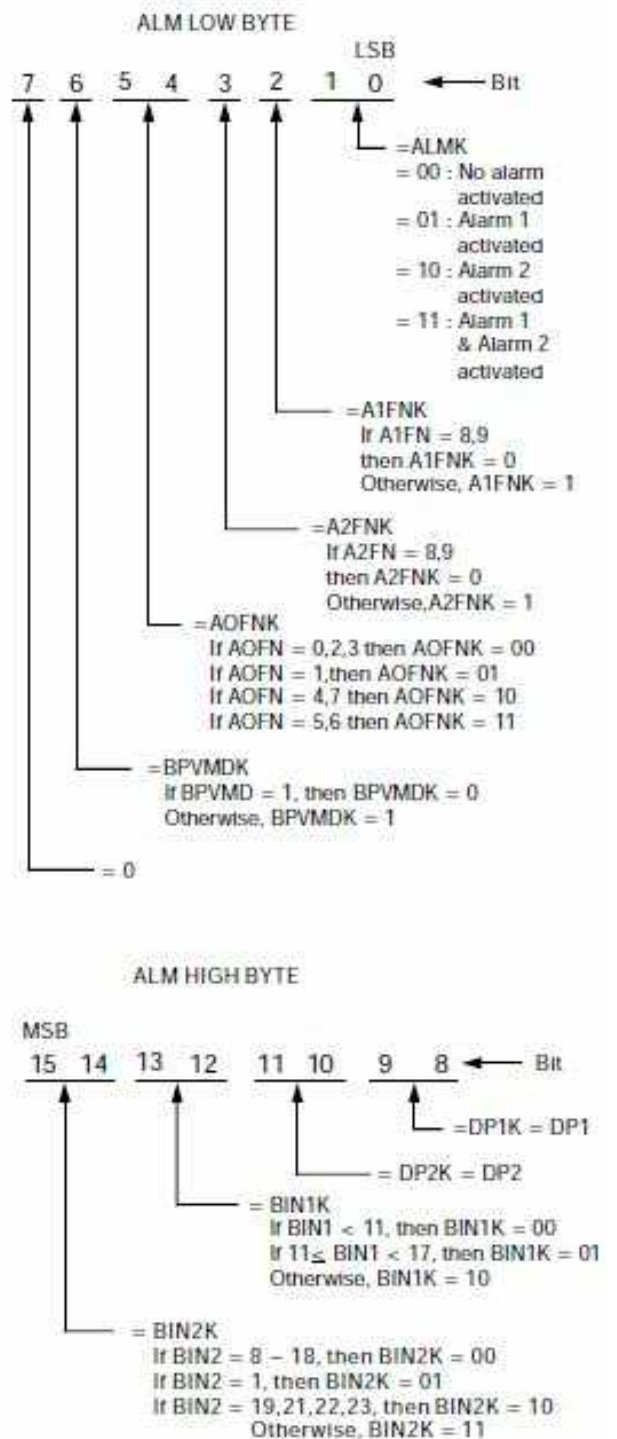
ALM LOW BYTE

LSB

7 6 5 4 3 2 1 0 ← Bit

=ALMK
= 00 : No alarm activated
= 01 : Alarm 1 activated
= 10 : Alarm 2 activated
= 11 : Alarm 1 & Alarm 2 activated

=A1FNK
If A1FN = 8,9
then A1FNK = 0
Otherwise, A1FNK = 1

=A2FNK
If A2FN = 8,9
then A2FNK = 0
Otherwise,A2FNK = 1

=AOFNK
If AOFN = 0,2,3 then AOFNK = 00
If AOFN = 1,then AOFNK = 01
If AOFN = 4,7 then AOFNK = 10
If AOFN = 5,6 then AOFNK = 11

=BPVMDK
If BPVMD = 1, then BPVMDK = 0
Otherwise, BPVMDK = 1

= 0

ALM HIGH BYTE

MSB

15 14 13 12 11 10 9 8 ← Bit

=DP1K = DP1

= DP2K = DP2

= BIN1K
If BIN1 < 11, then BIN1K = 00
If 11$\leq$ BIN1 < 17, then BIN1K = 01
Otherwise, BIN1K = 10

= BIN2K
If BIN2 = 8 – 18, then BIN2K = 00
If BIN2 = 1, then BIN2K = 01
If BIN2 = 19,21,22,23, then BIN2K = 10
Otherwise, BIN2K = 11